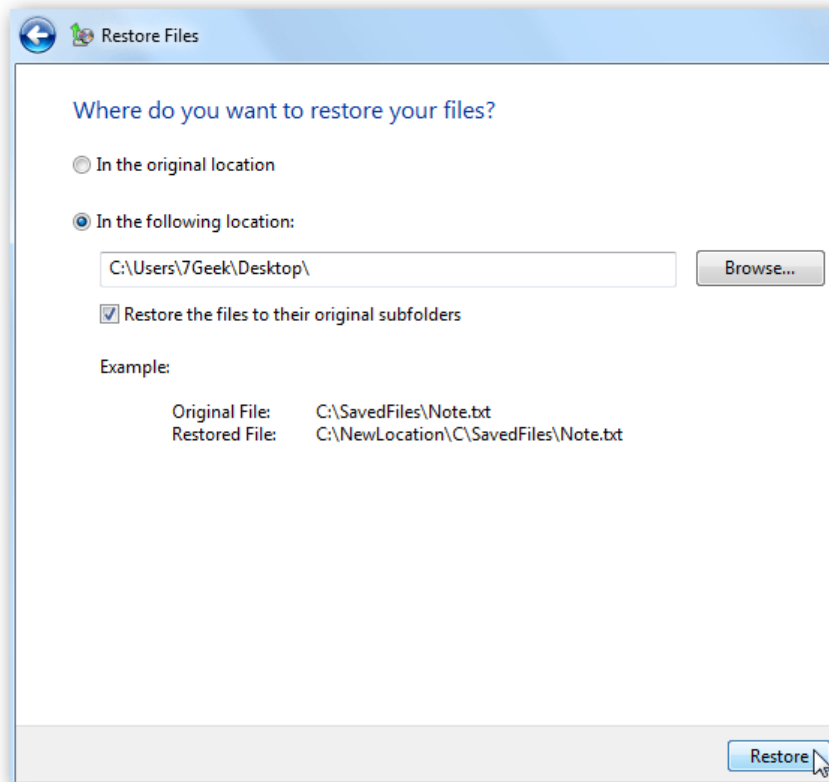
Restore Files

Where do you want to restore your files?

In the original location

In the following location:

C:\Users\7Geek\Desktop\

Browse...

Restore the files to their original subfolders

Example:

Original File: C:\SavedFiles\Note.txt
Restored File: C:\NewLocation\C\SavedFiles\Note.txt

Restore